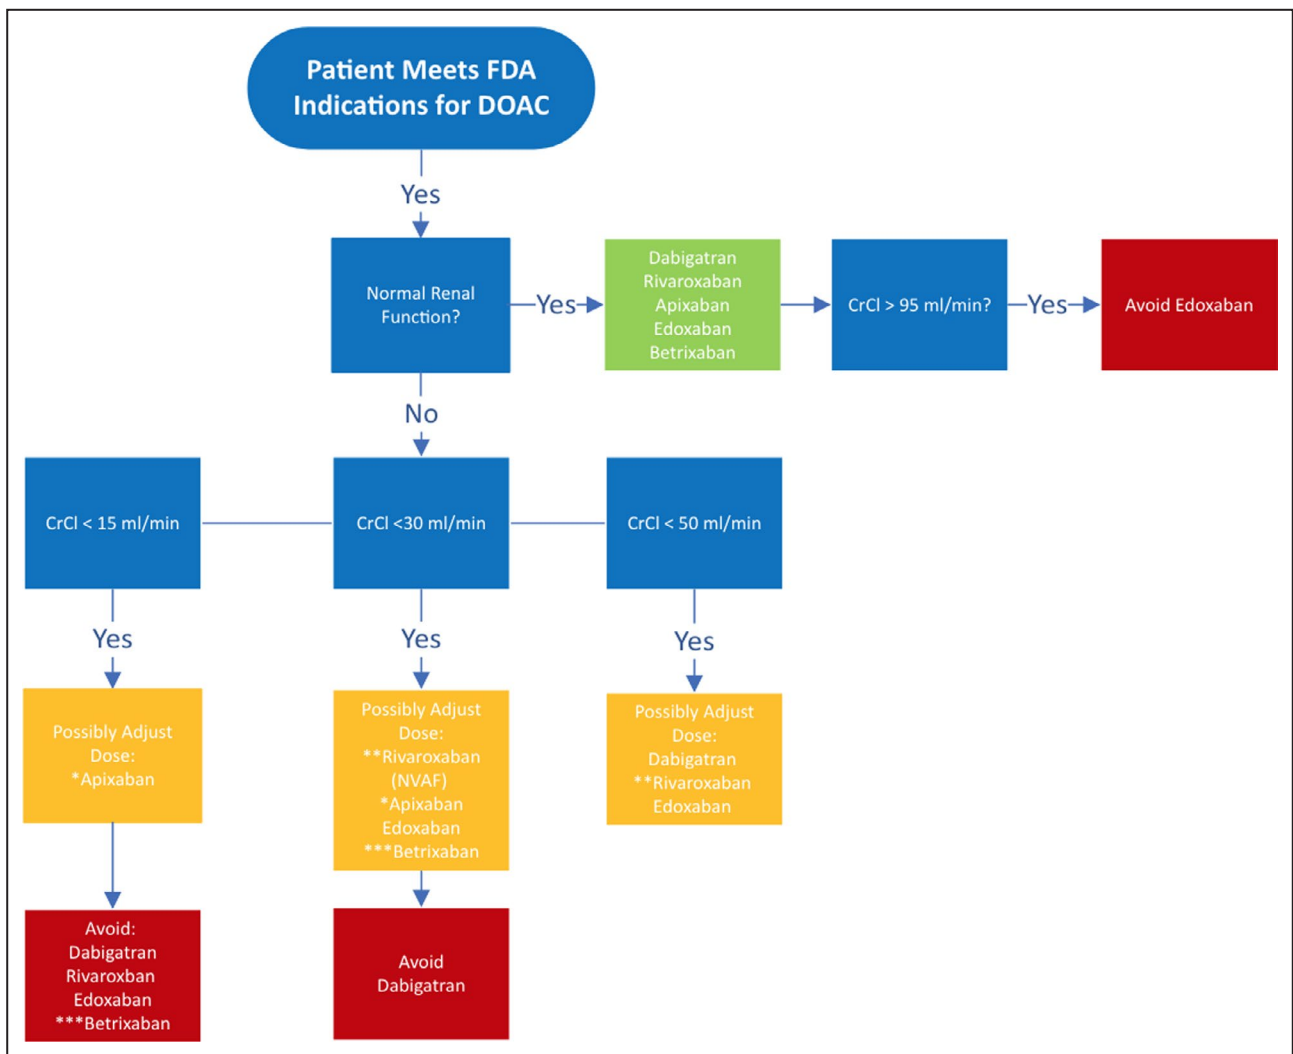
Patient Meets FDA Indications for DOAC

Yes

Normal Renal Function?

Yes

Dabigatran
Rivaroxaban
Apixaban
Edoxaban
Betrixaban

CrCl > 95 ml/min?

Yes

Avoid Edoxaban

No

CrCl < 15 ml/min

CrCl <30 ml/min

CrCl < 50 ml/min

Yes

Yes

Yes

Possibly Adjust Dose:
*Apixaban

Possibly Adjust Dose:
**Rivaroxaban (NVAF)
*Apixaban
Edoxaban
***Betrixaban

Possibly Adjust Dose:
Dabigatran
**Rivaroxaban
Edoxaban

Avoid:
Dabigatran
Rivaroxban
Edoxaban
***Betrixaban

Avoid Dabigatran